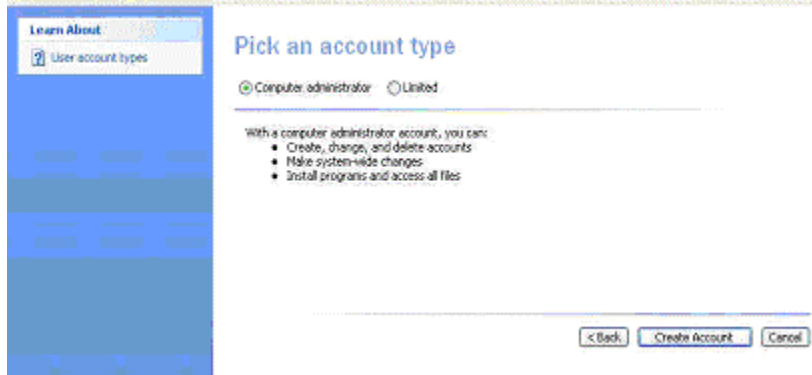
Learn About
User account types

Pick an account type

Computer administrator Limited

With a computer administrator account, you can:
- Create, change, and delete accounts
- Make system-wide changes
- Install programs and access all files

< Back Create Account Cancel